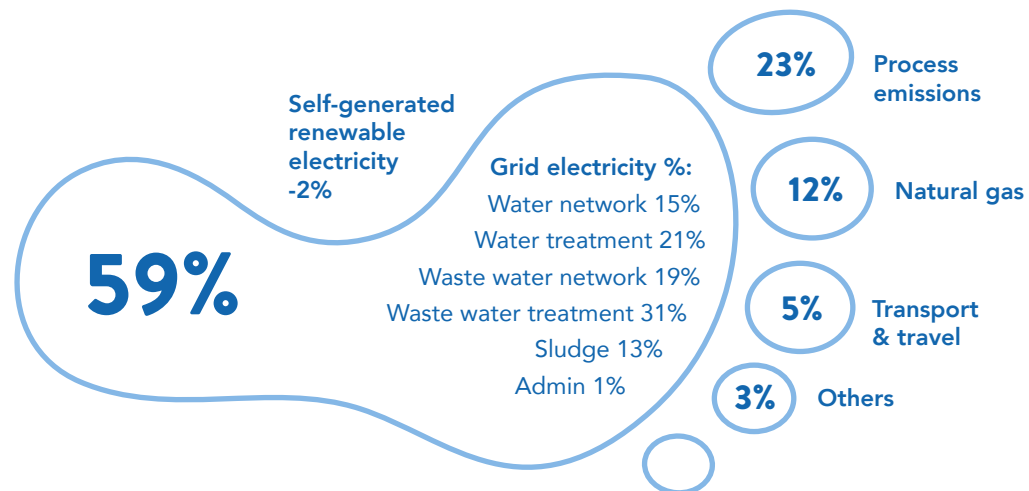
Self-generated renewable electricity -2%

59%

Grid electricity %:
Water network 15%
Water treatment 21%
Waste water network 19%
Waste water treatment 31%
Sludge 13%
Admin 1%

23% Process emissions

12% Natural gas

5% Transport & travel

3% Others